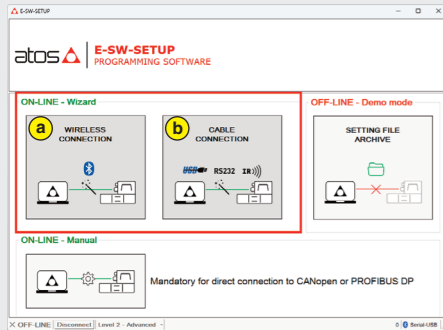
E-SW-SETUP

atos

E-SW-SETUP
PROGRAMMING SOFTWARE

ON-LINE - Wizard

a
WIRELESS CONNECTION

b
CABLE CONNECTION

USB RS232 IR

OFF-LINE - Demo mode

SETTING FILE ARCHIVE

ON-LINE - Manual

Mandatory for direct connection to CANopen or PROFIBUS DP

OFF-LINE Disconnect Level 2 - Advanced

Serial-USB